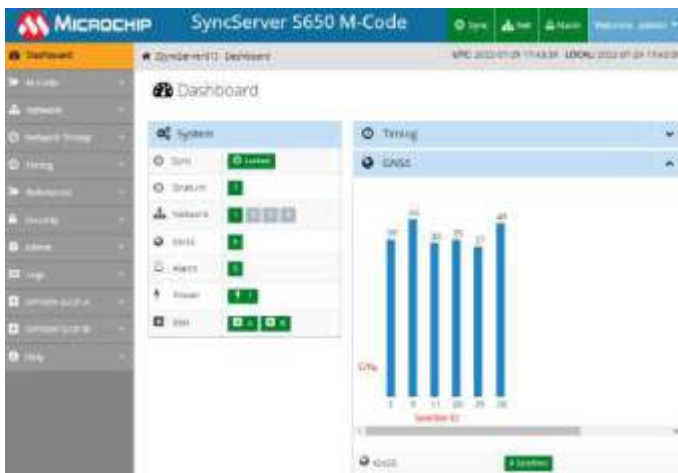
MICROCHIP SyncServer S650 M-Code

Sync Net Alarm Welcome, admin

Dashboard
M-Code
Network
Network Timing
Timing
References
Security
Admin
Logs
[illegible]
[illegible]
Help

SyncServer01 Dashboard

UTC: 2022-07-29 17:43:59 LOCAL: 2022-07-29 17:43:59

Dashboard

System

Sync Locked
Stratum 1
Network 1
GNSS 8
Alarm 0
Power 1
SMI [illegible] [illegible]

Timing

GNSS

39
44
37
38
37
40

C/No

2 6 11 20 29 30

Satellite ID

GNSS